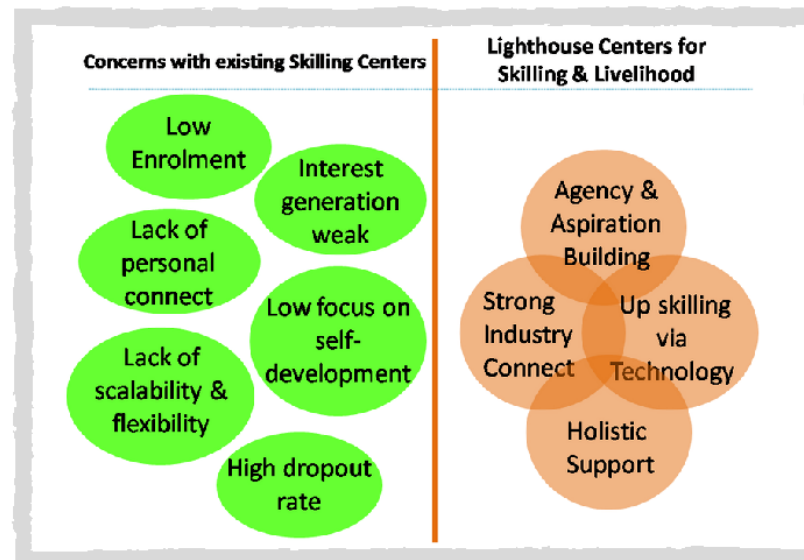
Concerns with existing Skilling Centers

Low Enrolment

Interest generation weak

Lack of personal connect

Low focus on self-development

Lack of scalability & flexibility

High dropout rate

Lighthouse Centers for Skilling & Livelihood

Agency & Aspiration Building

Strong Industry Connect

Up skilling via Technology

Holistic Support